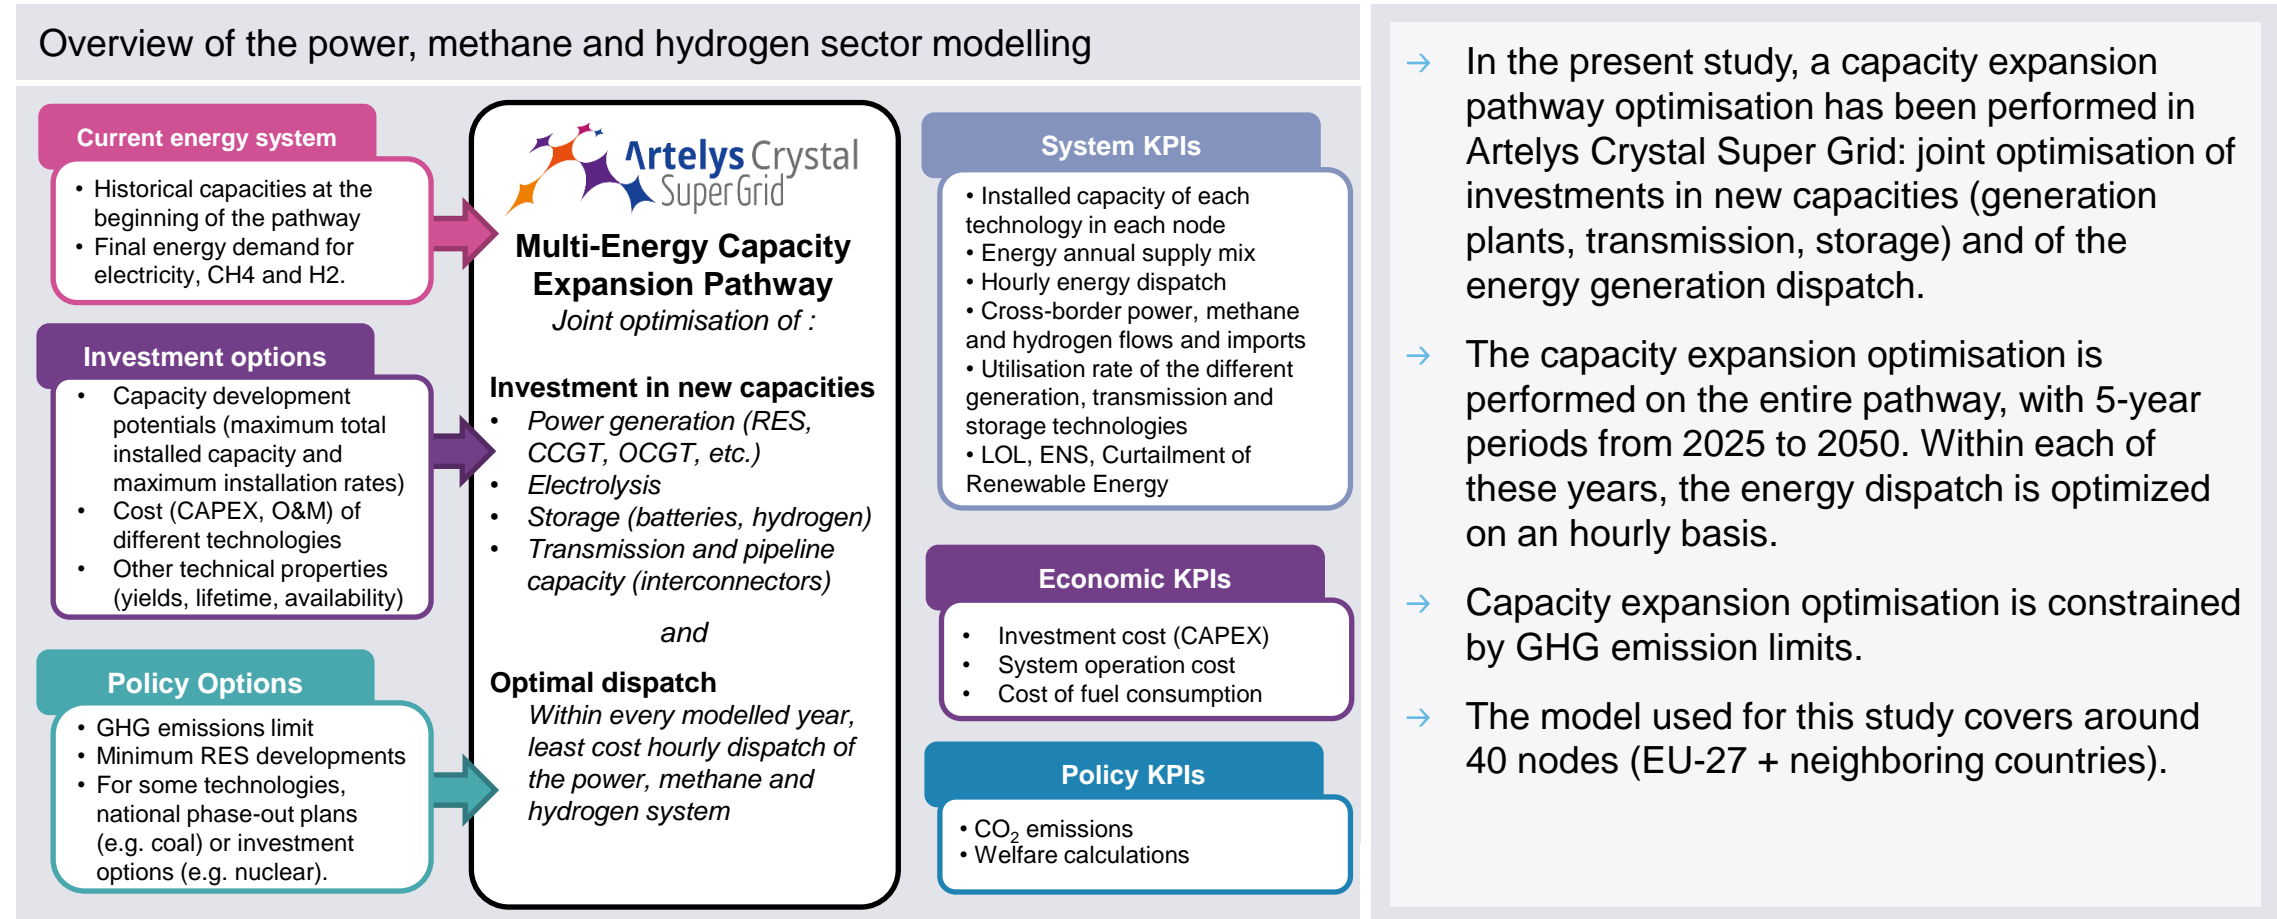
Overview of the power, methane and hydrogen sector modelling

Current energy system
- Historical capacities at the beginning of the pathway
- Final energy demand for electricity, CH4 and H2.

Investment options
- Capacity development potentials (maximum total installed capacity and maximum installation rates)
- Cost (CAPEX, O&M) of different technologies
- Other technical properties (yields, lifetime, availability)

Policy Options
- GHG emissions limit
- Minimum RES developments
- For some technologies, national phase-out plans (e.g. coal) or investment options (e.g. nuclear).

Artelys Crystal Super Grid

Multi-Energy Capacity Expansion Pathway
Joint optimisation of :

Investment in new capacities
- Power generation (RES, CCGT, OCGT, etc.)
- Electrolysis
- Storage (batteries, hydrogen)
- Transmission and pipeline capacity (interconnectors)

and

Optimal dispatch
Within every modelled year, least cost hourly dispatch of the power, methane and hydrogen system

System KPIs
- Installed capacity of each technology in each node
- Energy annual supply mix
- Hourly energy dispatch
- Cross-border power, methane and hydrogen flows and imports
- Utilisation rate of the different generation, transmission and storage technologies
- LOL, ENS, Curtailment of Renewable Energy

Economic KPIs
- Investment cost (CAPEX)
- System operation cost
- Cost of fuel consumption

Policy KPIs
- $CO_2$ emissions
- Welfare calculations

→ In the present study, a capacity expansion pathway optimisation has been performed in Artelys Crystal Super Grid: joint optimisation of investments in new capacities (generation plants, transmission, storage) and of the energy generation dispatch.

→ The capacity expansion optimisation is performed on the entire pathway, with 5-year periods from 2025 to 2050. Within each of these years, the energy dispatch is optimized on an hourly basis.

→ Capacity expansion optimisation is constrained by GHG emission limits.

→ The model used for this study covers around 40 nodes (EU-27 + neighboring countries).